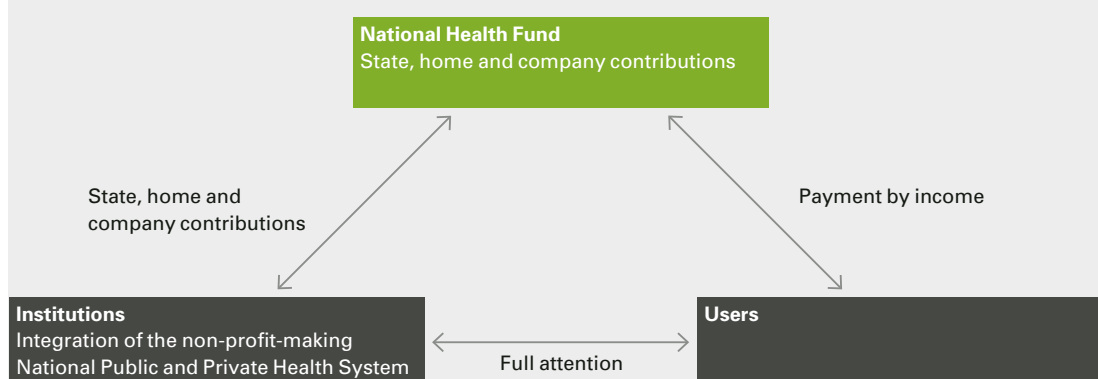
**National Health Fund**
State, home and company contributions

State, home and company contributions

Payment by income

**Institutions**
Integration of the non-profit-making National Public and Private Health System

Full attention

**Users**